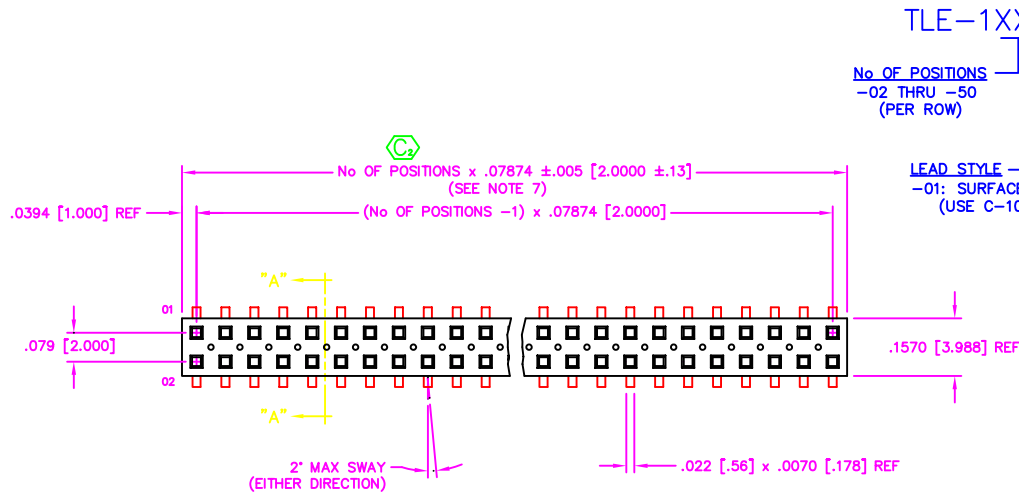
TLE–1XX

No OF POSITIONS
–02 THRU –50
(PER ROW)

LEAD STYLE
–01: SURFACE
(USE C–10

$C_2$

No OF POSITIONS x .07874 ±.005 [2.0000 ±.13]
(SEE NOTE 7)

.0394 [1.000] REF

(No OF POSITIONS –1) x .07874 [2.0000]

"A"

01

.079 [2.000]

02

"A"

.1570 [3.988] REF

2° MAX SWAY
(EITHER DIRECTION)

.022 [.56] x .0070 [.178] REF